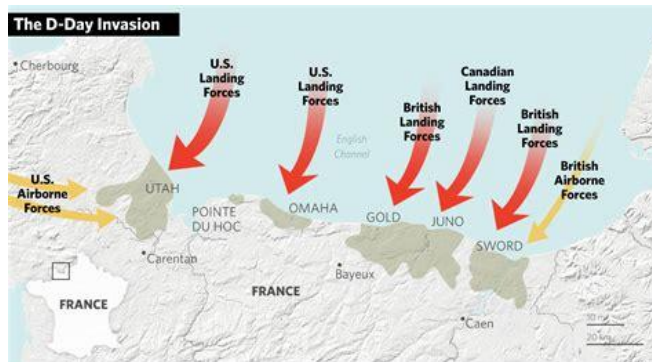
The D-Day Invasion

Cherbourg

U.S. Landing Forces

U.S. Landing Forces

British Landing Forces

Canadian Landing Forces

British Landing Forces

British Airborne Forces

English Channel

U.S. Airborne Forces

UTAH

POINTE DU HOC

OMAHA

GOLD

JUNO

SWORD

Carentan

Bayeux

FRANCE

FRANCE

Caen

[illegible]

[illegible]